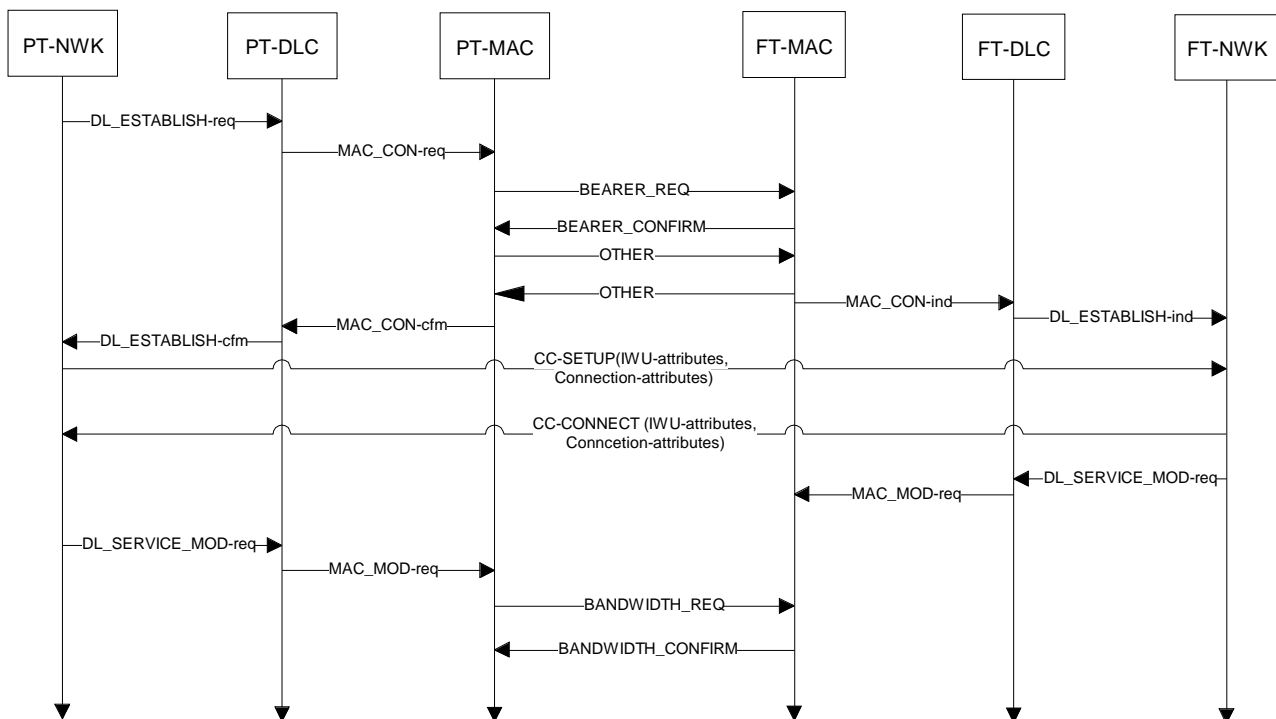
PT-NWK

PT-DLC

PT-MAC

FT-MAC

FT-DLC

FT-NWK

DL_ESTABLISH-req

MAC_CON-req

BEARER_REQ

BEARER_CONFIRM

OTHER

OTHER

MAC_CON-ind

DL_ESTABLISH-ind

MAC_CON-cfm

DL_ESTABLISH-cfm

CC-SETUP(IWU-attributes, Connection-attributes)

CC-CONNECT (IWU-attributes, Conncetion-attributes)

DL_SERVICE_MOD-req

MAC_MOD-req

DL_SERVICE_MOD-req

MAC_MOD-req

BANDWIDTH_REQ

BANDWIDTH_CONFIRM